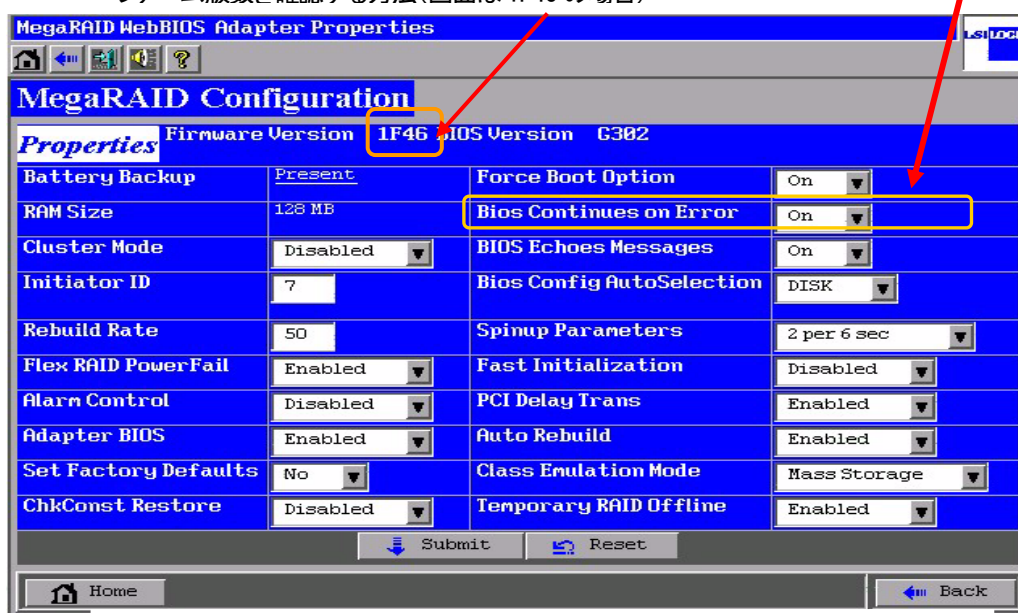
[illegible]

MegaRAID WebBIOS Adapter Properties

LSI LOGIC

MegaRAID Configuration

Properties Firmware Version 1F46 BIOS Version G302

| | | | |
|---|---|---|---|
| Battery Backup | Present | Force Boot Option | On |
| RAM Size | 128 MB | Bios Continues on Error | On |
| Cluster Mode | Disabled | BIOS Echoes Messages | On |
| Initiator ID | 7 | Bios Config AutoSelection | DISK |
| Rebuild Rate | 50 | Spinup Parameters | 2 per 6 sec |
| Flex RAID PowerFail | Enabled | Fast Initialization | Disabled |
| Alarm Control | Disabled | PCI Delay Trans | Enabled |
| Adapter BIOS | Enabled | Auto Rebuild | Enabled |
| Set Factory Defaults | No | Class Emulation Mode | Mass Storage |
| ChkConst Restore | Disabled | Temporary RAID Offline | Enabled |

Submit Reset

Home Back